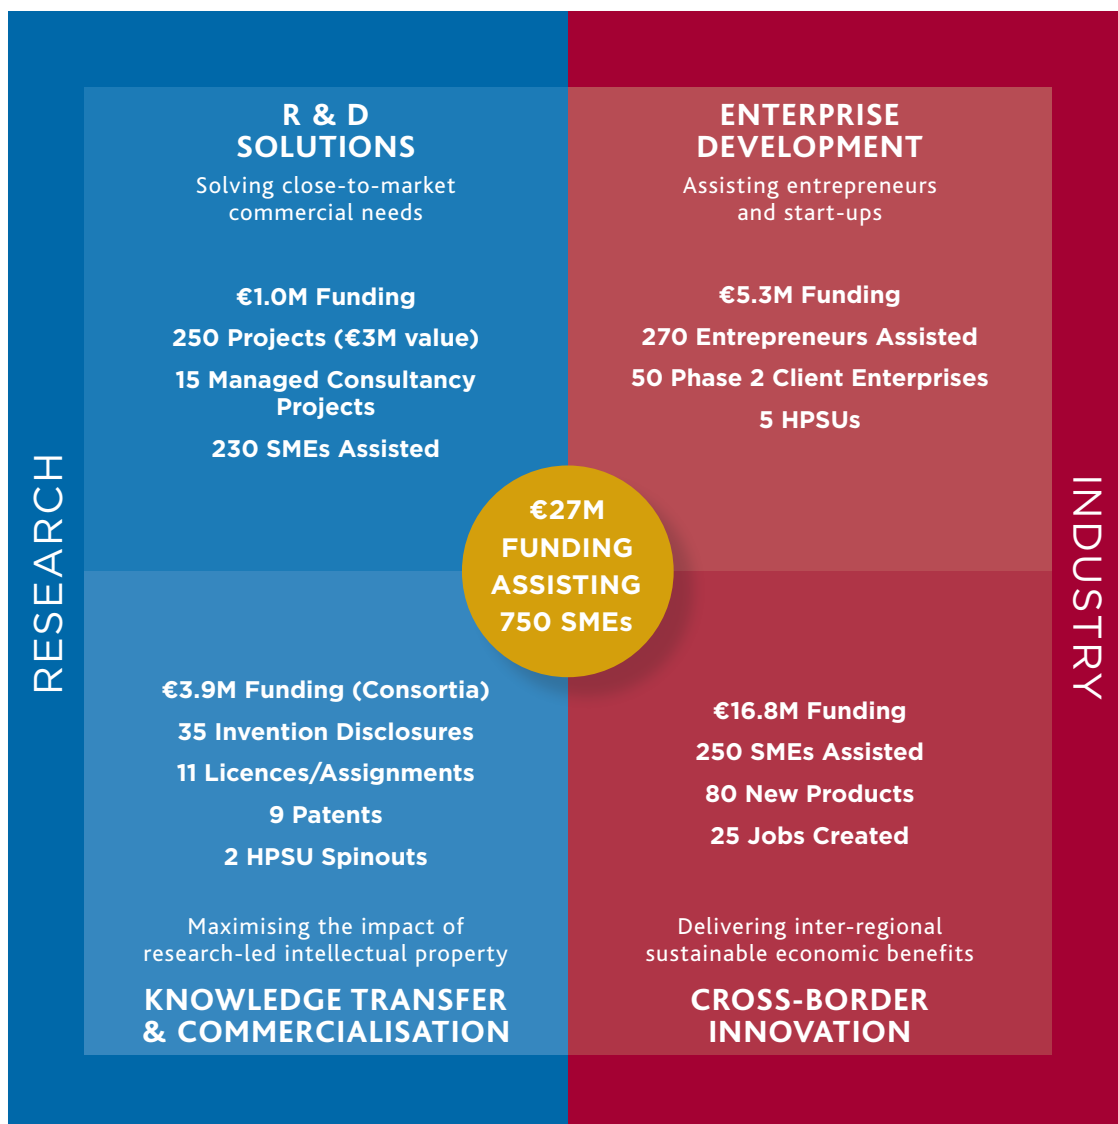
R & D SOLUTIONS

Solving close-to-market commercial needs

€1.0M Funding

250 Projects (€3M value)

15 Managed Consultancy Projects

230 SMEs Assisted

ENTERPRISE DEVELOPMENT

Assisting entrepreneurs and start-ups

€5.3M Funding

270 Entrepreneurs Assisted

50 Phase 2 Client Enterprises

5 HPSUs

RESEARCH

€27M FUNDING ASSISTING 750 SMEs

INDUSTRY

€3.9M Funding (Consortia)

35 Invention Disclosures

11 Licences/Assignments

9 Patents

2 HPSU Spinouts

Maximising the impact of research-led intellectual property

KNOWLEDGE TRANSFER & COMMERCIALISATION

€16.8M Funding

250 SMEs Assisted

80 New Products

25 Jobs Created

Delivering inter-regional sustainable economic benefits

CROSS-BORDER INNOVATION